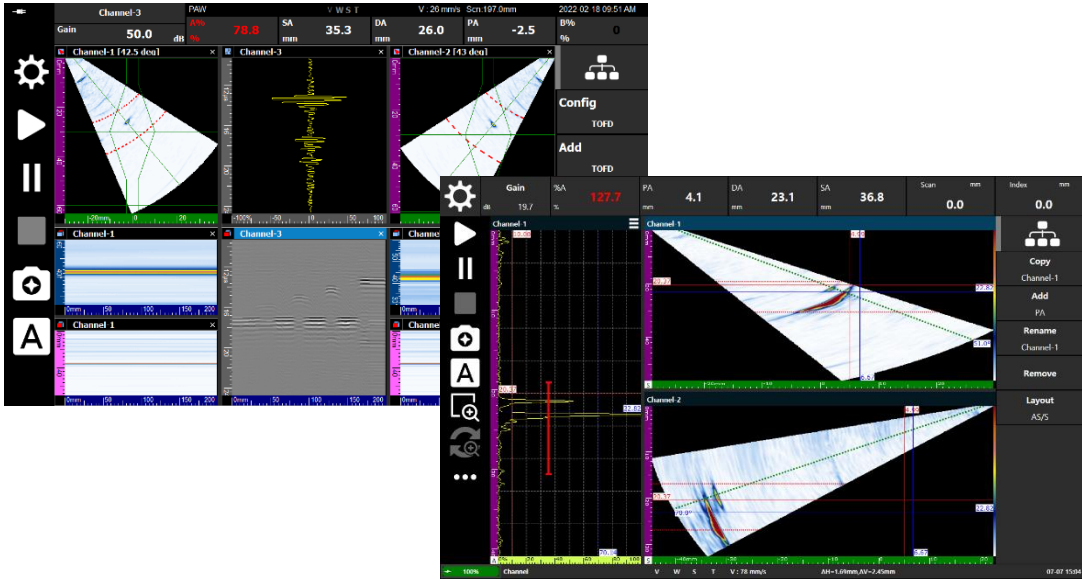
Channel-3
Gain 50.0 dB
PAW
A% % 78.8
SA 35.3
V W S T
V : 26 mm/s Scn:197.0mm
DA mm 26.0
PA mm -2.5
2022 02 18 09:51 AM
B% % 0

Channel-1 [42.5 deg]
Channel-3
Channel-2 [43 deg]
Config
TOFD
Add
TOFD

Channel-1
Channel-3
Channel-1

Gain dB 19.7
%A % 127.7
PA mm 4.1
DA mm 23.1
SA mm 36.8
Scan mm 0.0
Index mm 0.0

Channel-1
Channel-1
Channel-2

Copy
Channel-1
Add
PA
Rename
Channel-1
Remove
Layout
AS/S

100%
Channel
V W S T V : 78 mm/s
ΔH=1.69mm,ΔV=2.45mm
07-07 15:04